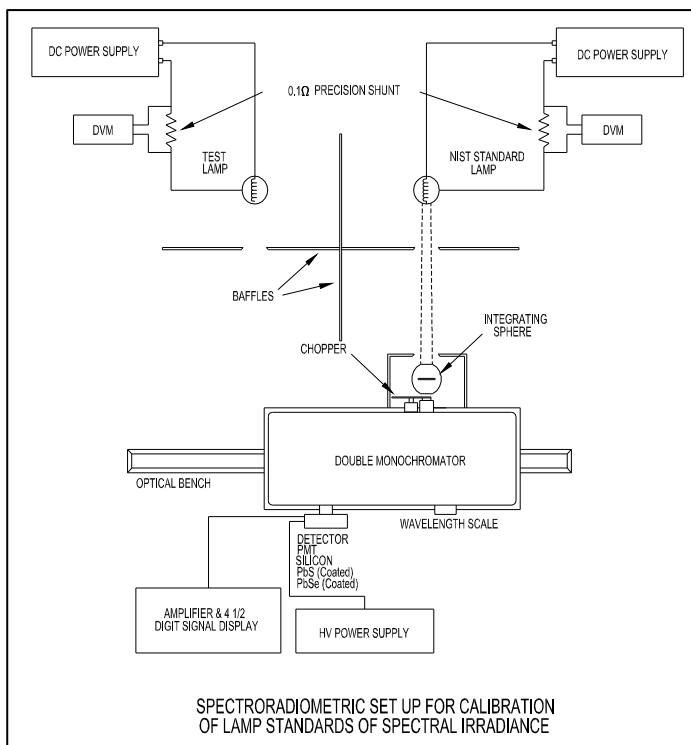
DC POWER SUPPLY

DC POWER SUPPLY

0.1Ω PRECISION SHUNT

DVM

TEST LAMP

NIST STANDARD LAMP

DVM

BAFFLES

INTEGRATING SPHERE

CHOPPER

DOUBLE MONOCHROMATOR

OPTICAL BENCH

WAVELENGTH SCALE

DETECTOR
PMT
SILICON
PbS (Coated)
PbSe (Coated)

AMPLIFIER & 4 1/2 DIGIT SIGNAL DISPLAY

HV POWER SUPPLY

SPECTRORADIOMETRIC SET UP FOR CALIBRATION OF LAMP STANDARDS OF SPECTRAL IRRADIANCE